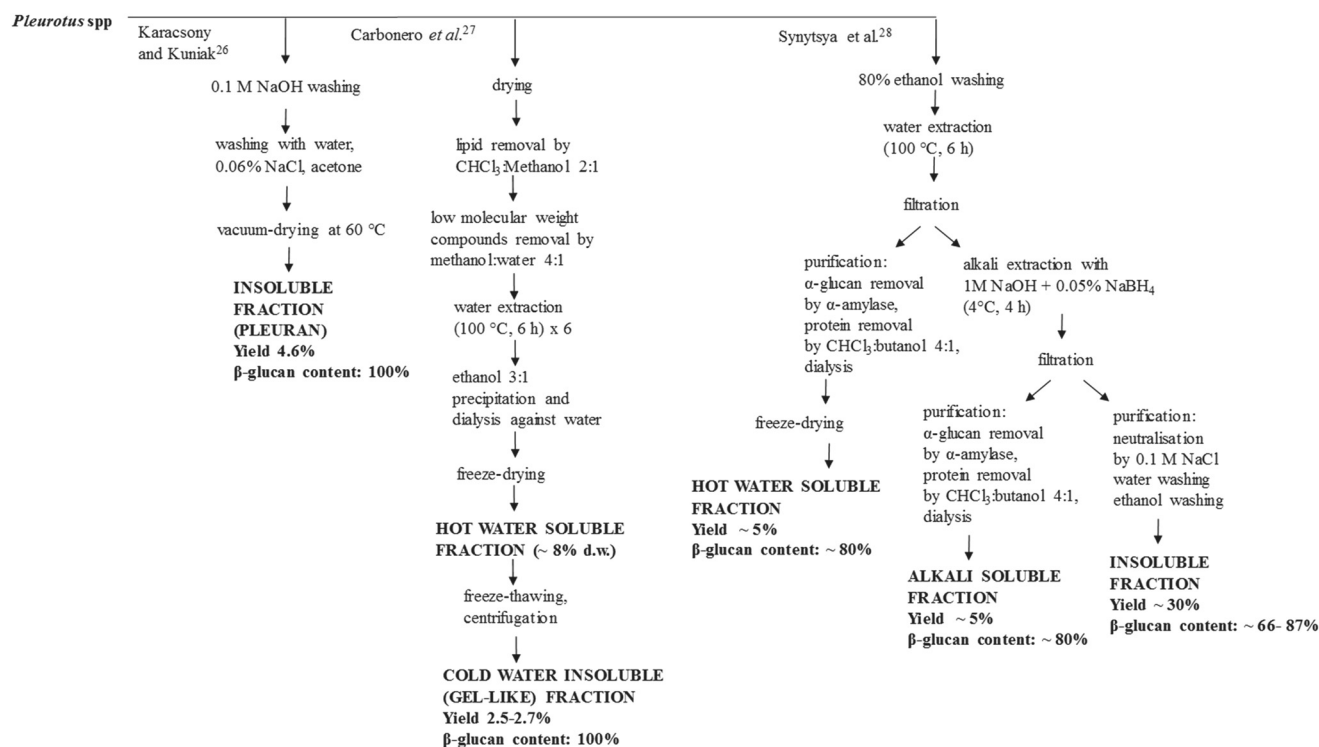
*Pleurotus* spp

Karacsony and Kuniak$^{26}$

0.1 M NaOH washing

washing with water, 0.06% NaCl, acetone

vacuum-drying at 60 °C

**INSOLUBLE FRACTION (PLEURAN)**
**Yield 4.6%**
**β-glucan content: 100%**

Carbonero *et al.*$^{27}$

drying

lipid removal by $CHCl_3$:Methanol 2:1

low molecular weight compounds removal by methanol:water 4:1

water extraction (100 °C, 6 h) x 6

ethanol 3:1 precipitation and dialysis against water

freeze-drying

**HOT WATER SOLUBLE FRACTION (~ 8% d.w.)**

freeze-thawing, centrifugation

**COLD WATER INSOLUBLE (GEL-LIKE) FRACTION**
**Yield 2.5-2.7%**
**β-glucan content: 100%**

Synytsya et al.$^{28}$

80% ethanol washing

water extraction (100 °C, 6 h)

filtration

purification: α-glucan removal by α-amylase, protein removal by $CHCl_3$:butanol 4:1, dialysis

freeze-drying

**HOT WATER SOLUBLE FRACTION**
**Yield ~ 5%**
**β-glucan content: ~ 80%**

alkali extraction with 1M NaOH + 0.05% $NaBH_4$ (4°C, 4 h)

filtration

purification: α-glucan removal by α-amylase, protein removal by $CHCl_3$:butanol 4:1, dialysis

**ALKALI SOLUBLE FRACTION**
**Yield ~ 5%**
**β-glucan content: ~ 80%**

purification: neutralisation by 0.1 M NaCl water washing ethanol washing

**INSOLUBLE FRACTION**
**Yield ~ 30%**
**β-glucan content: ~ 66- 87%**